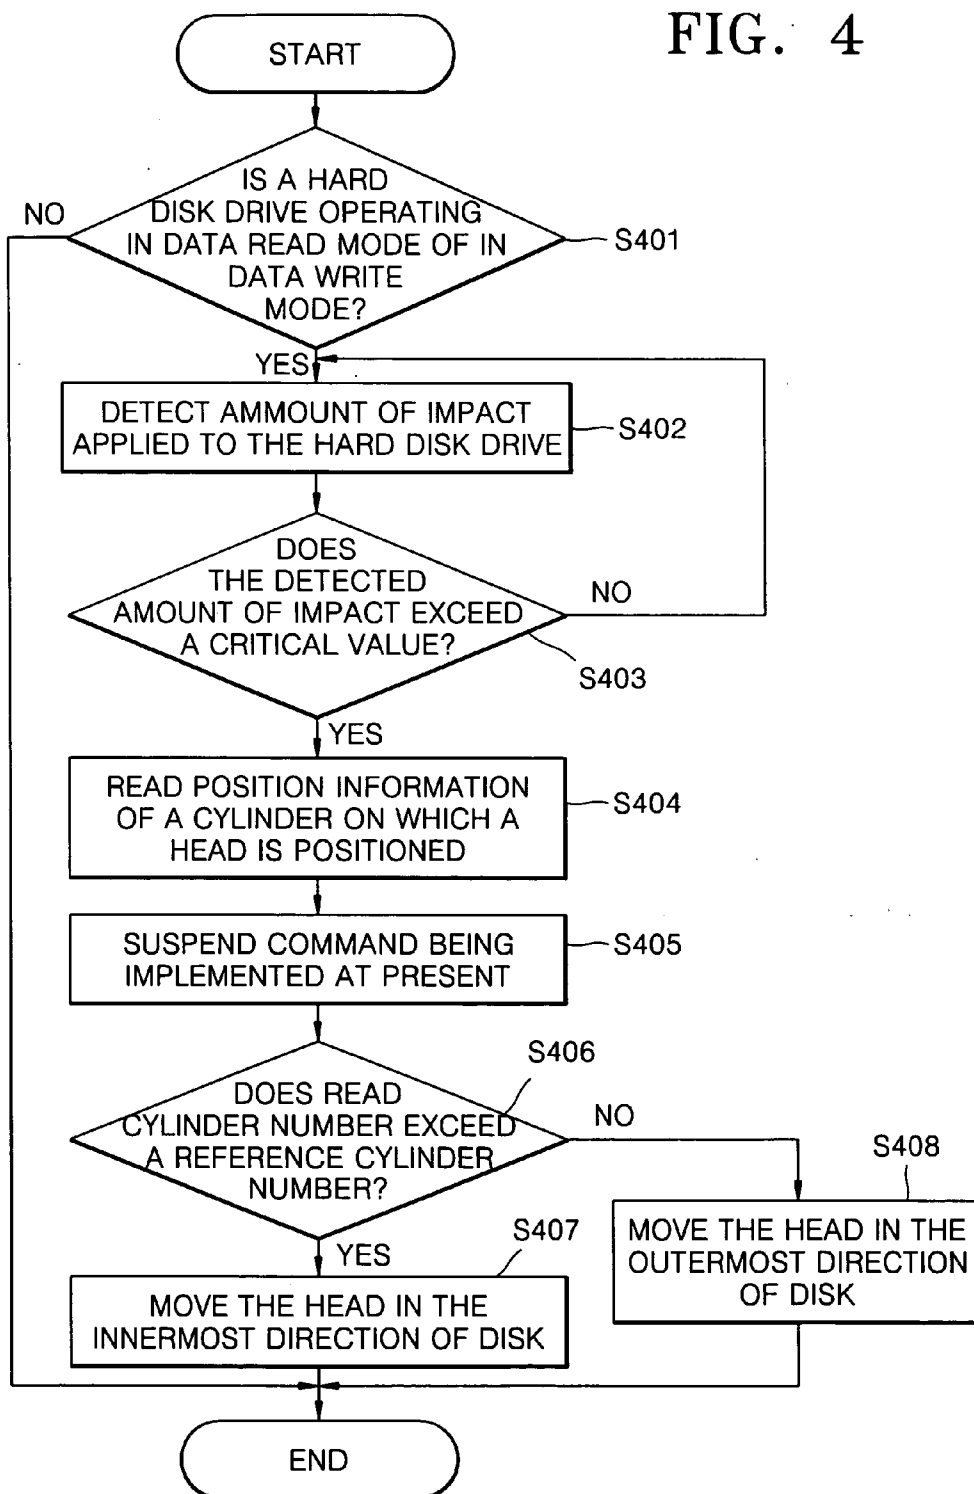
FIG. 4

START

IS A HARD DISK DRIVE OPERATING IN DATA READ MODE OF IN DATA WRITE MODE?

NO

S401

YES

DETECT AMMOUNT OF IMPACT APPLIED TO THE HARD DISK DRIVE

S402

DOES THE DETECTED AMOUNT OF IMPACT EXCEED A CRITICAL VALUE?

NO

S403

YES

READ POSITION INFORMATION OF A CYLINDER ON WHICH A HEAD IS POSITIONED

S404

SUSPEND COMMAND BEING IMPLEMENTED AT PRESENT

S405

S406

DOES READ CYLINDER NUMBER EXCEED A REFERENCE CYLINDER NUMBER?

NO

S408

MOVE THE HEAD IN THE OUTERMOST DIRECTION OF DISK

YES

S407

MOVE THE HEAD IN THE INNERMOST DIRECTION OF DISK

END